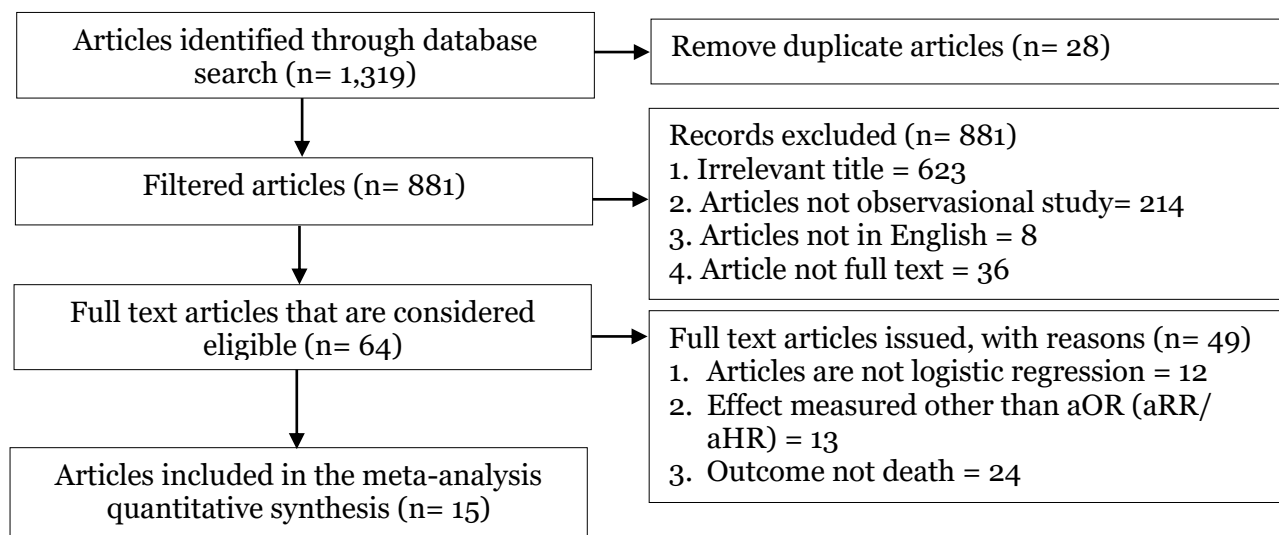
Articles identified through database search (n= 1,319)

Remove duplicate articles (n= 28)

Filtered articles (n= 881)

Records excluded (n= 881)
1. Irrelevant title = 623
2. Articles not observasional study= 214
3. Articles not in English = 8
4. Article not full text = 36

Full text articles that are considered eligible (n= 64)

Full text articles issued, with reasons (n= 49)
1. Articles are not logistic regression = 12
2. Effect measured other than aOR (aRR/ aHR) = 13
3. Outcome not death = 24

Articles included in the meta-analysis quantitative synthesis (n= 15)